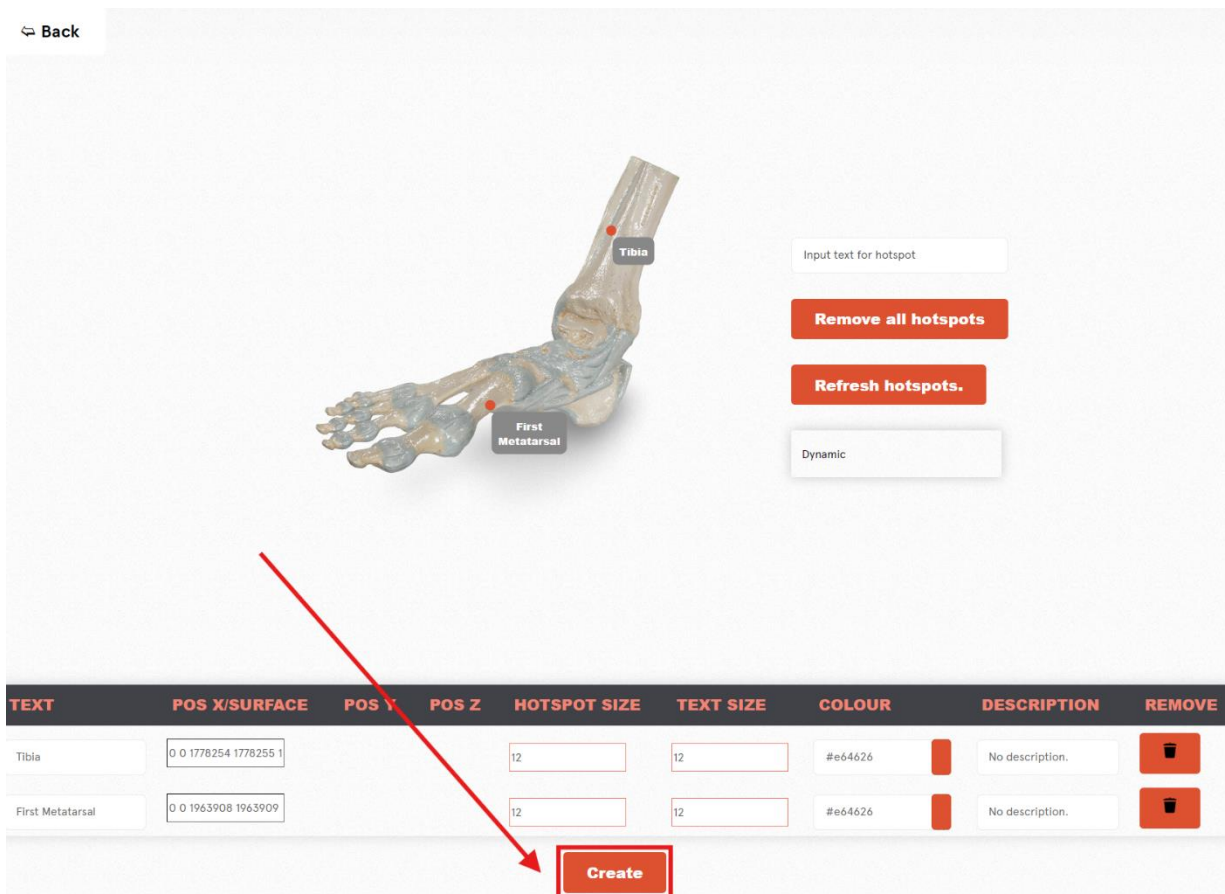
Back

Tibia

First Metatarsal

Input text for hotspot

Remove all hotspots

Refresh hotspots.

Dynamic

| TEXT | POS X/SURFACE | POS Y | POS Z | HOTSPOT SIZE | TEXT SIZE | COLOUR | DESCRIPTION | REMOVE |
|---|---|---|---|---|---|---|---|---|
| Tibia | 0 0 1778254 1778255 1 | | | 12 | 12 | #e64626 | No description. | |
| First Metatarsal | 0 0 1963908 1963909 | | | 12 | 12 | #e64626 | No description. | |

Create